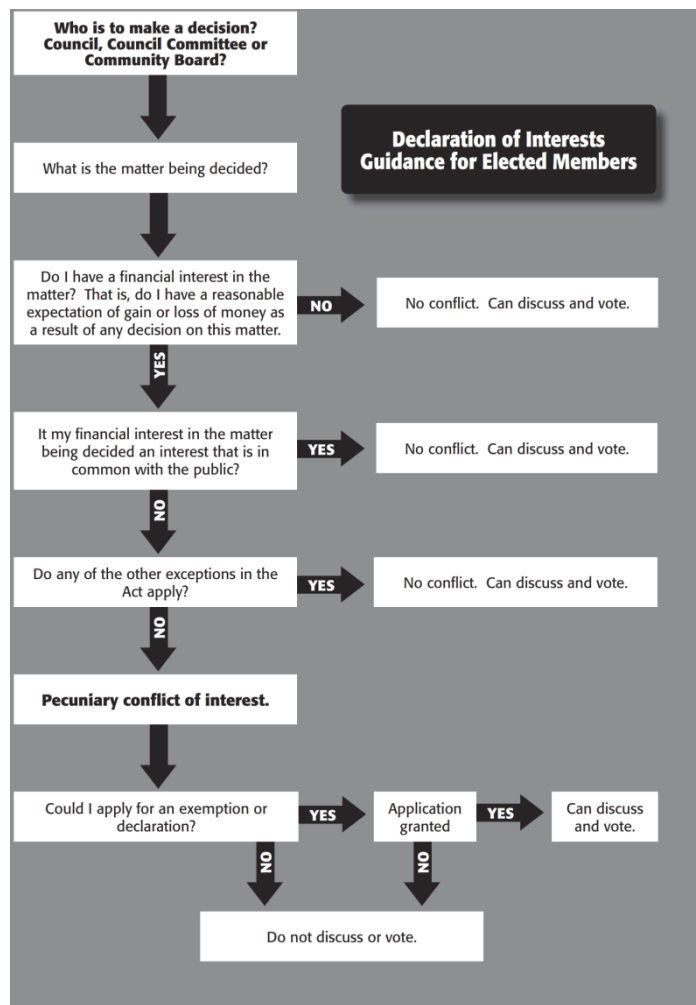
**Who is to make a decision? Council, Council Committee or Community Board?**

**Declaration of Interests Guidance for Elected Members**

What is the matter being decided?

Do I have a financial interest in the matter? That is, do I have a reasonable expectation of gain or loss of money as a result of any decision on this matter.

NO

No conflict. Can discuss and vote.

YES

It my financial interest in the matter being decided an interest that is in common with the public?

YES

No conflict. Can discuss and vote.

NO

Do any of the other exceptions in the Act apply?

YES

No conflict. Can discuss and vote.

NO

**Pecuniary conflict of interest.**

Could I apply for an exemption or declaration?

YES

Application granted

YES

Can discuss and vote.

NO

NO

Do not discuss or vote.